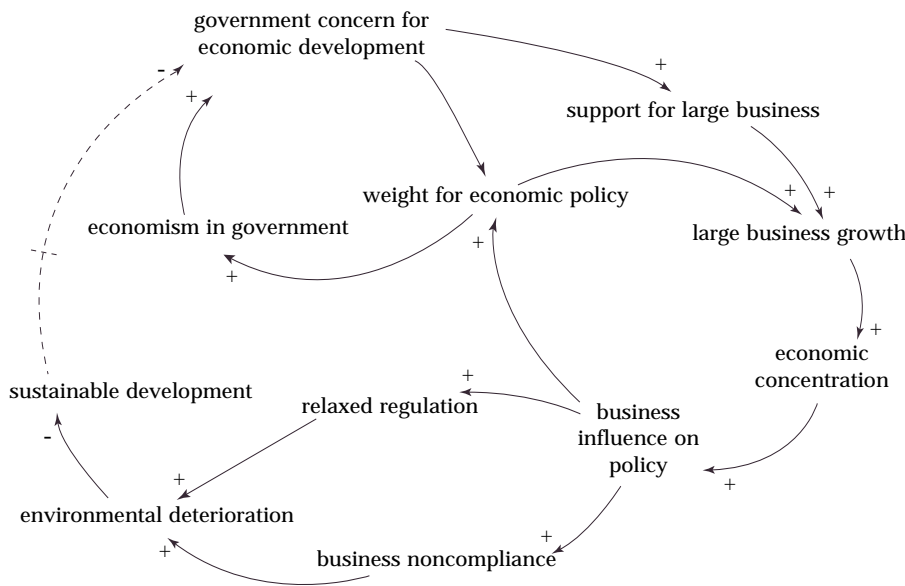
government concern for economic development

+

support for large business

-

+

weight for economic policy

+

+

economism in government

large business growth

+

+

+

economic concentration

sustainable development

+

relaxed regulation

business influence on policy

-

+

+

environmental deterioration

+

+

business noncompliance